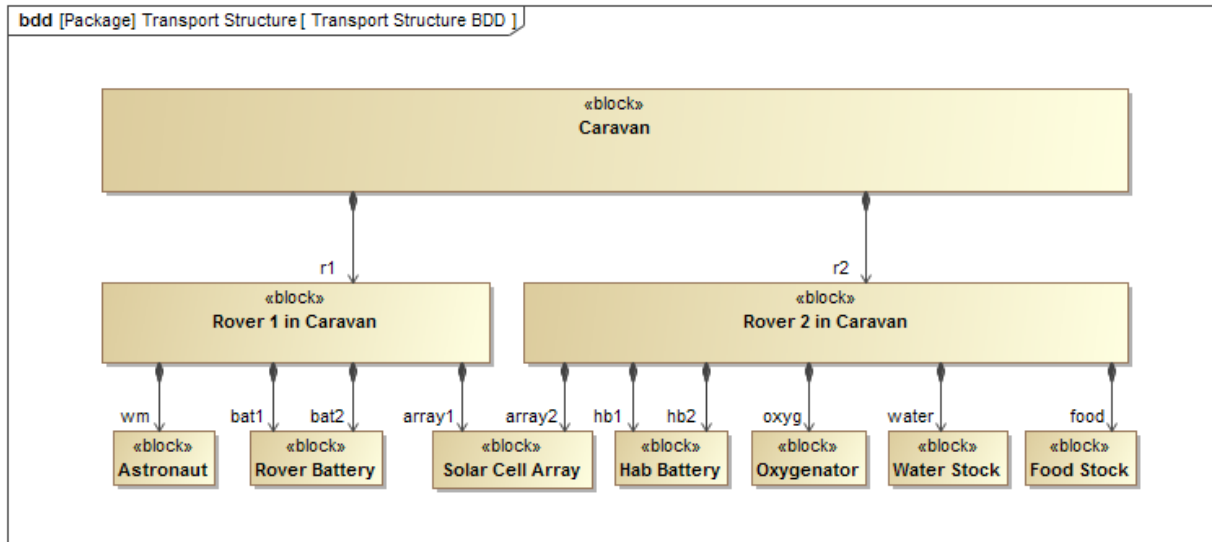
bdd [Package] Transport Structure [ Transport Structure BDD ]

«block»
Caravan

r1

r2

«block»
Rover 1 in Caravan

«block»
Rover 2 in Caravan

wm

bat1

bat2

array1

array2

hb1

hb2

oxyg

water

food

«block»
Astronaut

«block»
Rover Battery

«block»
Solar Cell Array

«block»
Hab Battery

«block»
Oxygenator

«block»
Water Stock

«block»
Food Stock